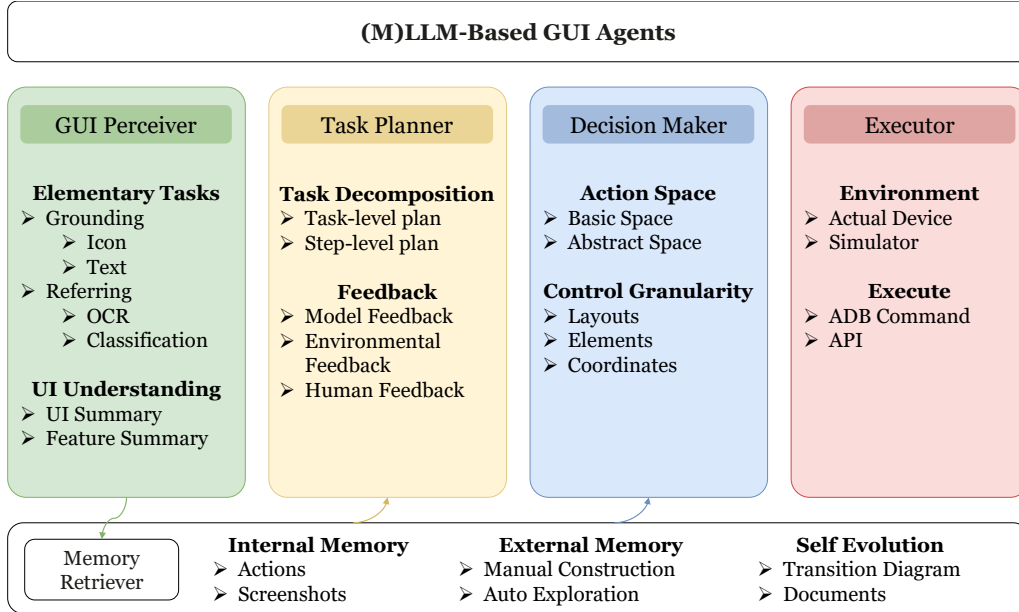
(M)LLM-Based GUI Agents

GUI Perceiver

Elementary Tasks
➢ Grounding
➢ Icon
➢ Text
➢ Referring
➢ OCR
➢ Classification

UI Understanding
➢ UI Summary
➢ Feature Summary

Task Planner

Task Decomposition
➢ Task-level plan
➢ Step-level plan

Feedback
➢ Model Feedback
➢ Environmental Feedback
➢ Human Feedback

Decision Maker

Action Space
➢ Basic Space
➢ Abstract Space

Control Granularity
➢ Layouts
➢ Elements
➢ Coordinates

Executor

Environment
➢ Actual Device
➢ Simulator

Execute
➢ ADB Command
➢ API

Memory Retriever

Internal Memory
➢ Actions
➢ Screenshots

External Memory
➢ Manual Construction
➢ Auto Exploration

Self Evolution
➢ Transition Diagram
➢ Documents